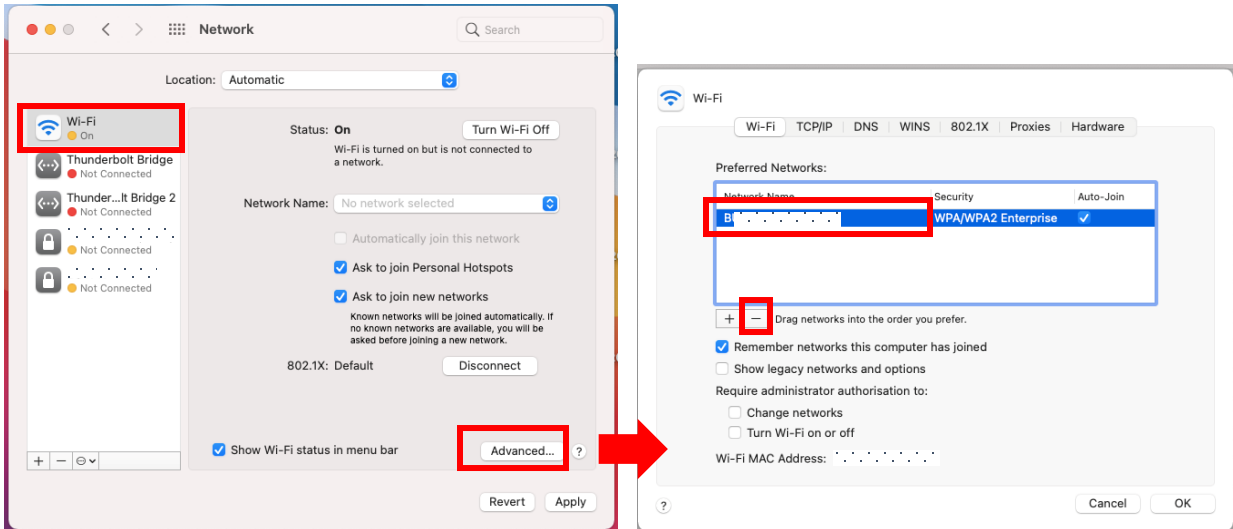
Network

Search

Location: Automatic

Wi-Fi
On

Thunderbolt Bridge
Not Connected

Thunder...lt Bridge 2
Not Connected

Not Connected

Not Connected

Status: On

Turn Wi-Fi Off

Wi-Fi is turned on but is not connected to a network.

Network Name: No network selected

Automatically join this network

Ask to join Personal Hotspots

Ask to join new networks

Known networks will be joined automatically. If no known networks are available, you will be asked before joining a new network.

802.1X: Default

Disconnect

Show Wi-Fi status in menu bar

Advanced...

?

Revert

Apply

Wi-Fi

Wi-Fi | TCP/IP | DNS | WINS | 802.1X | Proxies | Hardware

Preferred Networks:

| Network Name | Security | Auto-Join |
|---|---|---|
| B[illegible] | WPA/WPA2 Enterprise | ✓ |

+ − Drag networks into the order you prefer.

Remember networks this computer has joined

Show legacy networks and options

Require administrator authorisation to:

Change networks

Turn Wi-Fi on or off

Wi-Fi MAC Address: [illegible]

?

Cancel

OK